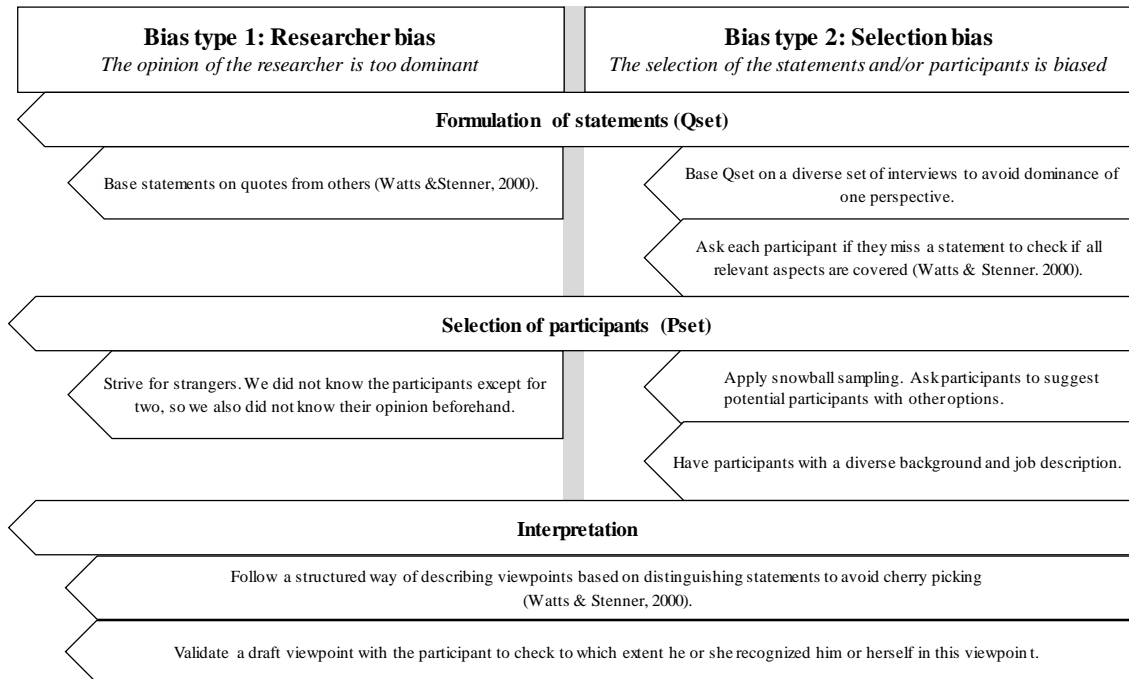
**Bias type 1: Researcher bias**
*The opinion of the researcher is too dominant*

**Bias type 2: Selection bias**
*The selection of the statements and/or participants is biased*

**Formulation of statements (Qset)**

Base statements on quotes from others (Watts &Stenner, 2000).

Base Qset on a diverse set of interviews to avoid dominance of one perspective.

Ask each participant if they miss a statement to check if all relevant aspects are covered (Watts & Stenner. 2000).

**Selection of participants (Pset)**

Strive for strangers. We did not know the participants except for two, so we also did not know their opinion beforehand.

Apply snowball sampling. Ask participants to suggest potential participants with other options.

Have participants with a diverse background and job description.

**Interpretation**

Follow a structured way of describing viewpoints based on distinguishing statements to avoid cherry picking (Watts & Stenner, 2000).

Validate a draft viewpoint with the participant to check to which extent he or she recognized him or herself in this viewpoin t.